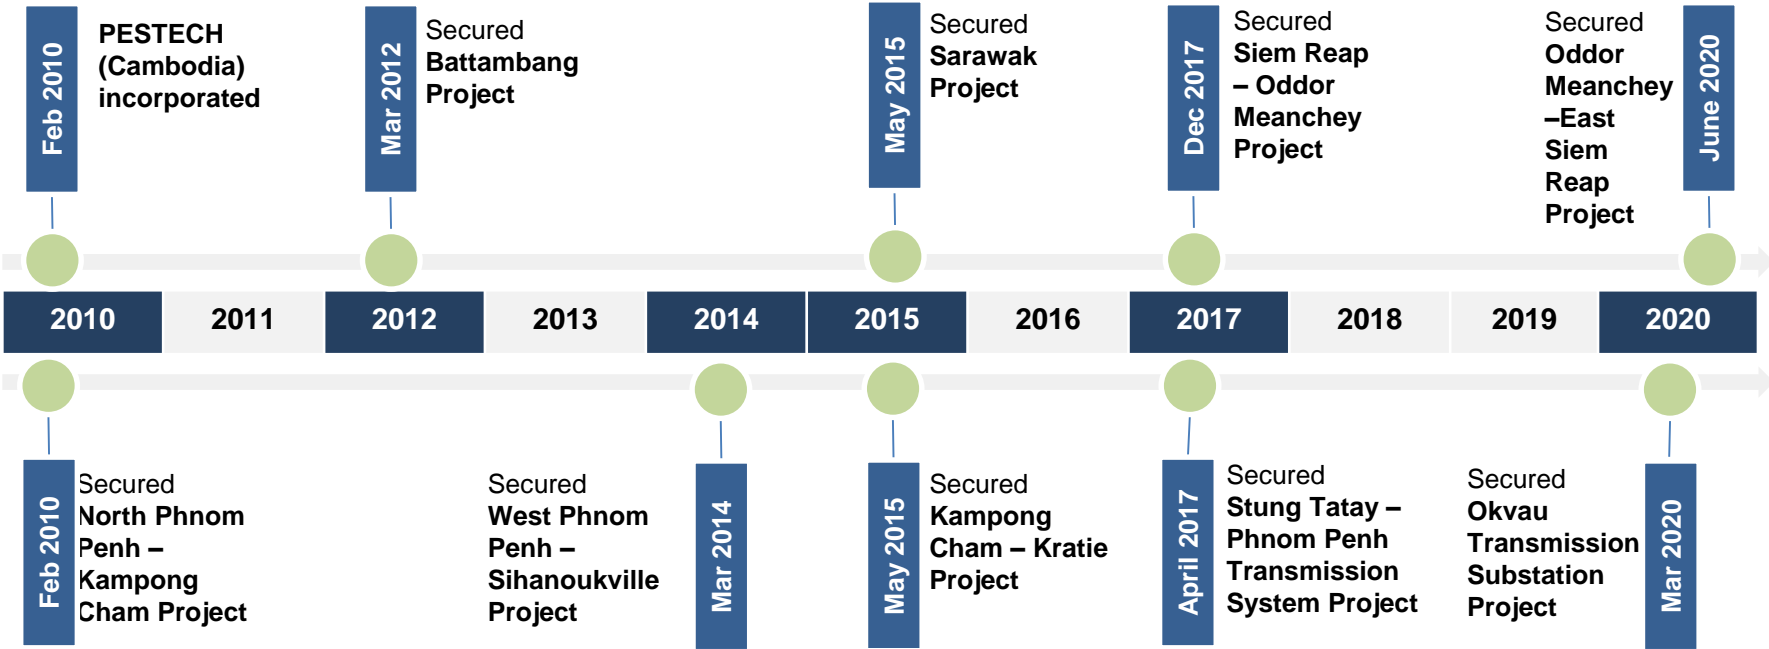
Feb 2010
PESTECH (Cambodia) incorporated

Mar 2012
Secured Battambang Project

May 2015
Secured Sarawak Project

Dec 2017
Secured Siem Reap – Oddor Meanchey Project

Secured Oddor Meanchey –East Siem Reap Project
June 2020

| 2010 | 2011 | 2012 | 2013 | 2014 | 2015 | 2016 | 2017 | 2018 | 2019 | 2020 |
|---|---|---|---|---|---|---|---|---|---|---|

Feb 2010
Secured North Phnom Penh – Kampong Cham Project

Secured West Phnom Penh – Sihanoukville Project
Mar 2014

May 2015
Secured Kampong Cham – Kratie Project

April 2017
Secured Stung Tatay – Phnom Penh Transmission System Project

Secured Okvau Transmission Substation Project
Mar 2020